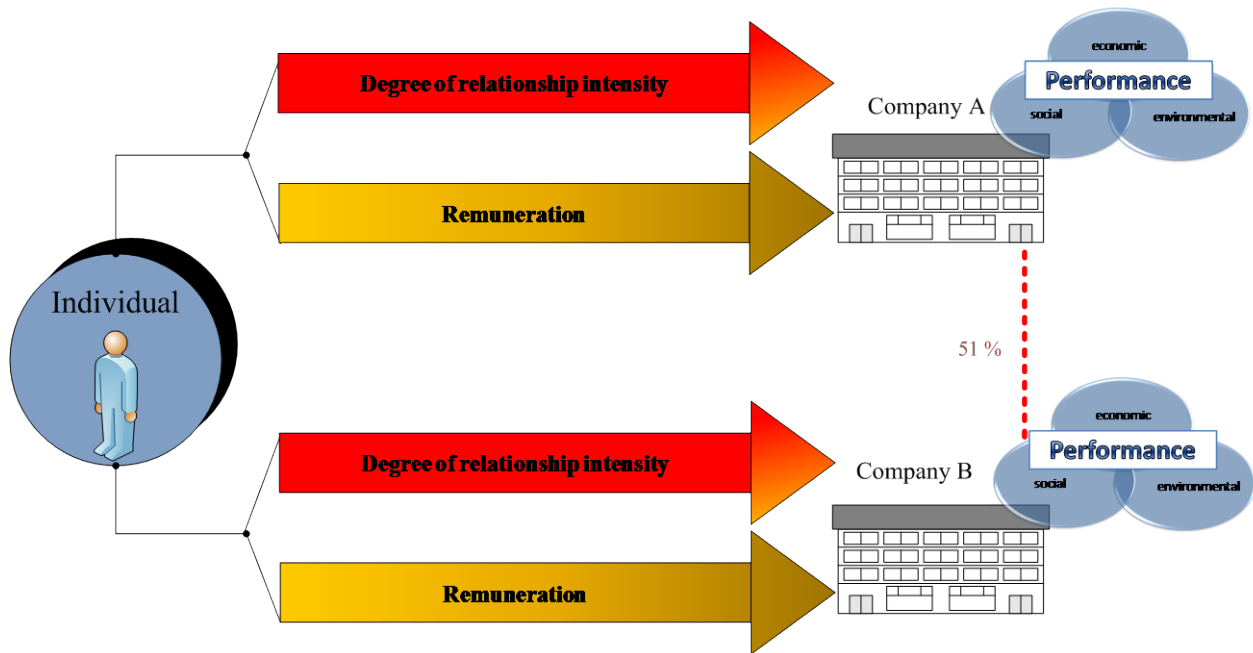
Individual

Degree of relationship intensity

Remuneration

Company A

economic

Performance

social

environmental

51 %

Degree of relationship intensity

Remuneration

Company B

economic

Performance

social

environmental